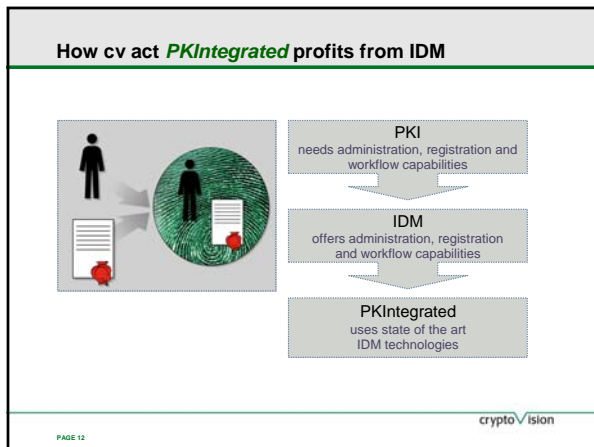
How cv act *PKIntegrated* profits from IDM

PKI
needs administration, registration and workflow capabilities

IDM
offers administration, registration and workflow capabilities

PKIntegrated
uses state of the art IDM technologies

cryptoVision

PAGE 12